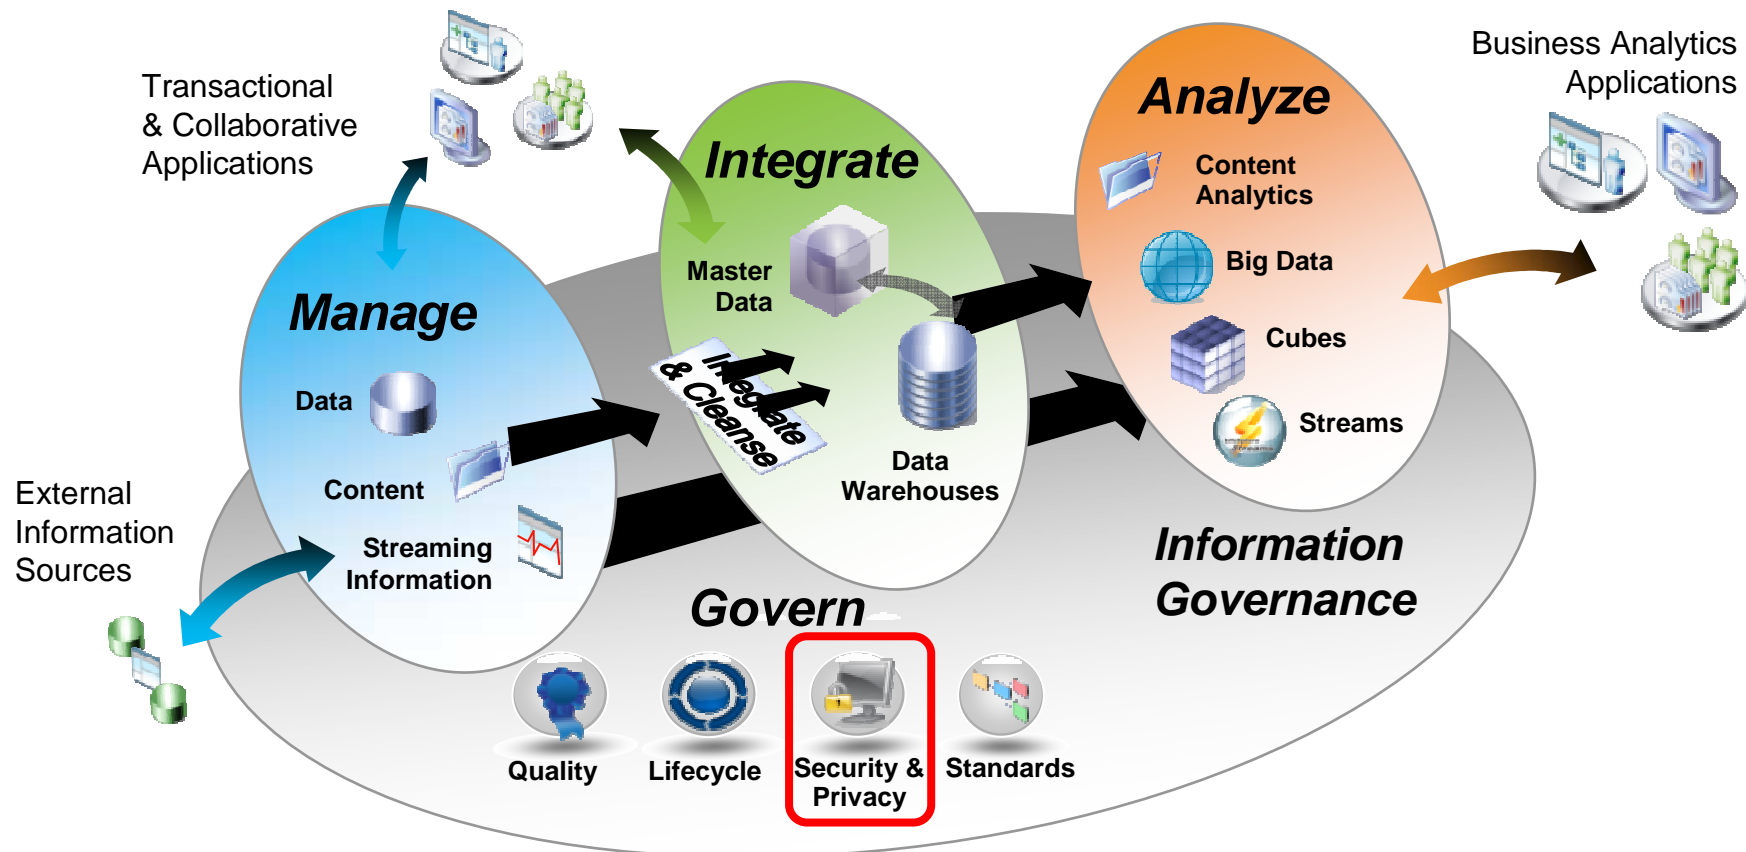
Transactional & Collaborative Applications

Business Analytics Applications

Manage

Data

Content

Streaming Information

External Information Sources

Integrate

Master Data

Integrate & Cleanse

Data Warehouses

Analyze

Content Analytics

Big Data

Cubes

Streams

Information Governance

Govern

Quality

Lifecycle

Security & Privacy

Standards